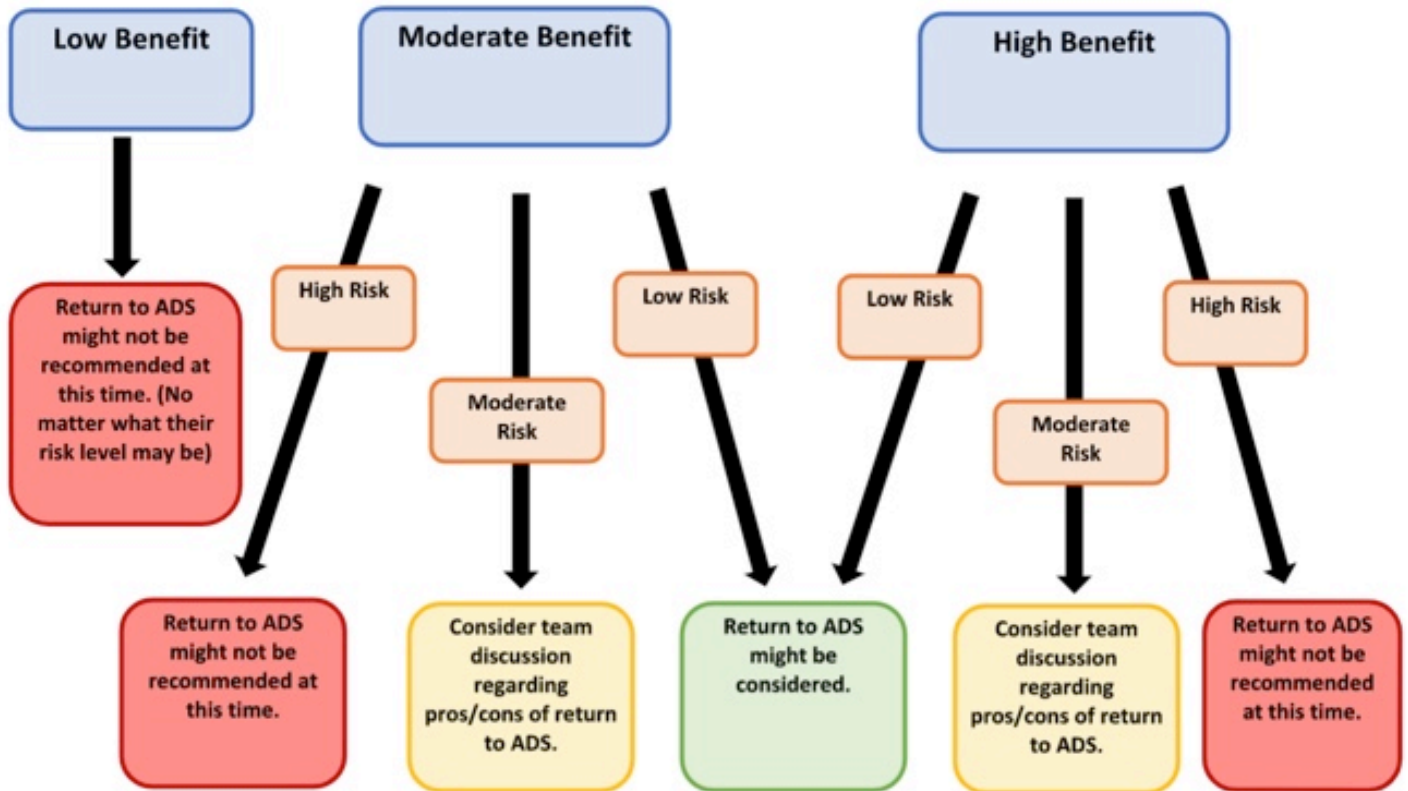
Low Benefit

Return to ADS might not be recommended at this time. (No matter what their risk level may be)

Moderate Benefit

High Risk

Return to ADS might not be recommended at this time.

Moderate Risk

Consider team discussion regarding pros/cons of return to ADS.

Low Risk

Return to ADS might be considered.

High Benefit

Low Risk

Moderate Risk

Consider team discussion regarding pros/cons of return to ADS.

High Risk

Return to ADS might not be recommended at this time.